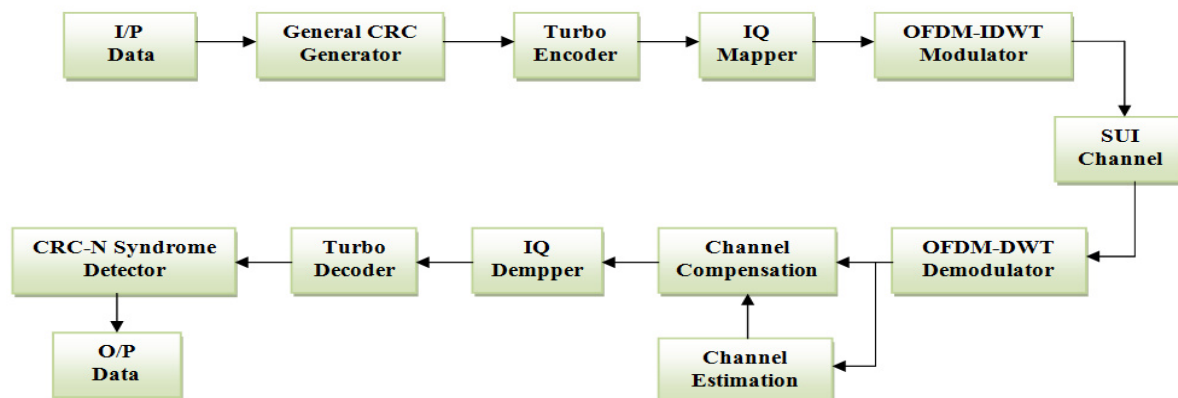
I/P Data

General CRC Generator

Turbo Encoder

IQ Mapper

OFDM-IDWT Modulator

SUI Channel

OFDM-DWT Demodulator

Channel Compensation

Channel Estimation

IQ Dempper

Turbo Decoder

CRC-N Syndrome Detector

O/P Data